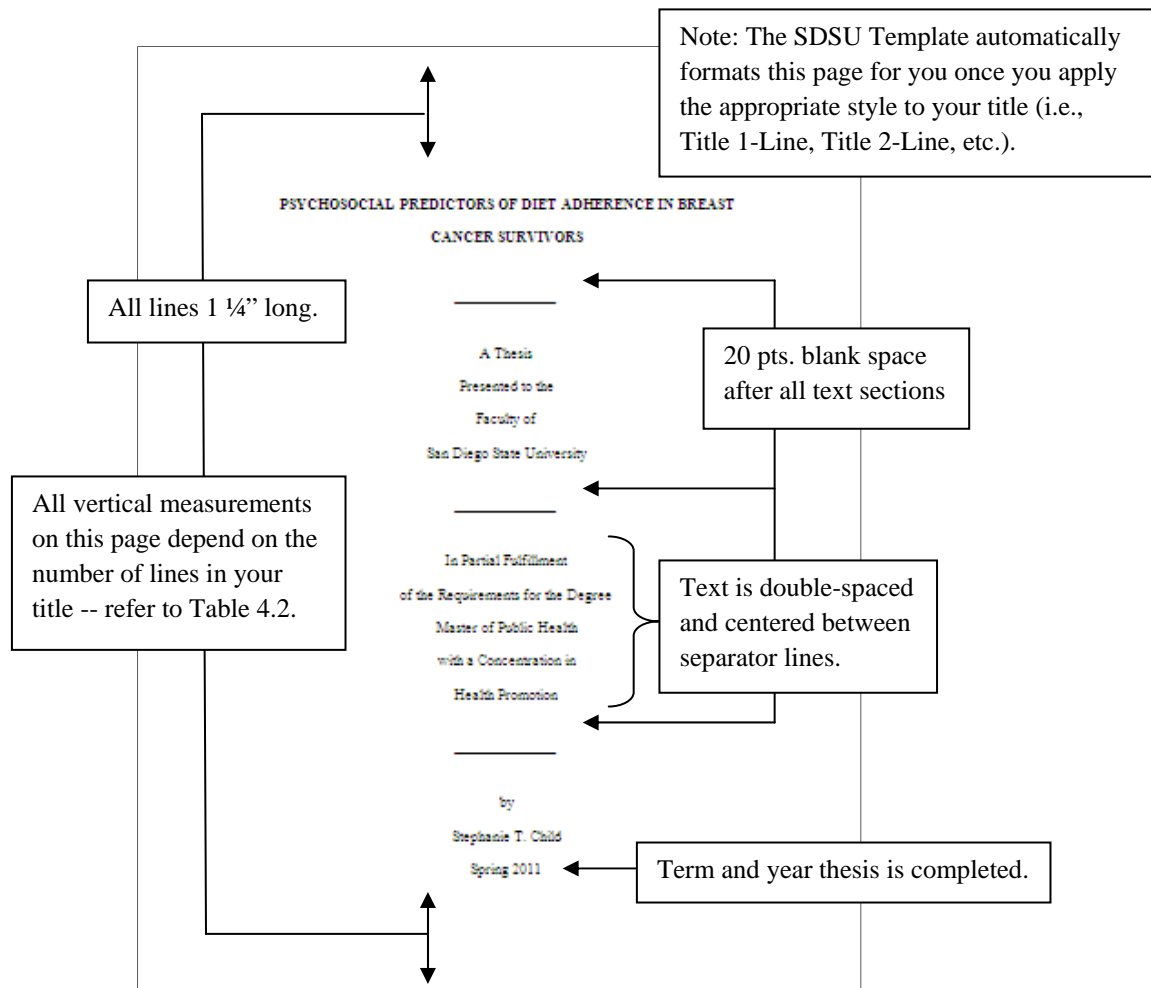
Note: The SDSU Template automatically formats this page for you once you apply the appropriate style to your title (i.e., Title 1-Line, Title 2-Line, etc.).

PSYCHOSOCIAL PREDICTORS OF DIET ADHERENCE IN BREAST CANCER SURVIVORS

All lines 1 ¼" long.

A Thesis
Presented to the
Faculty of
San Diego State University

20 pts. blank space after all text sections

All vertical measurements on this page depend on the number of lines in your title -- refer to Table 4.2.

In Partial Fulfillment
of the Requirements for the Degree
Master of Public Health
with a Concentration in
Health Promotion

Text is double-spaced and centered between separator lines.

by
Stephanie T. Child
Spring 2011

Term and year thesis is completed.